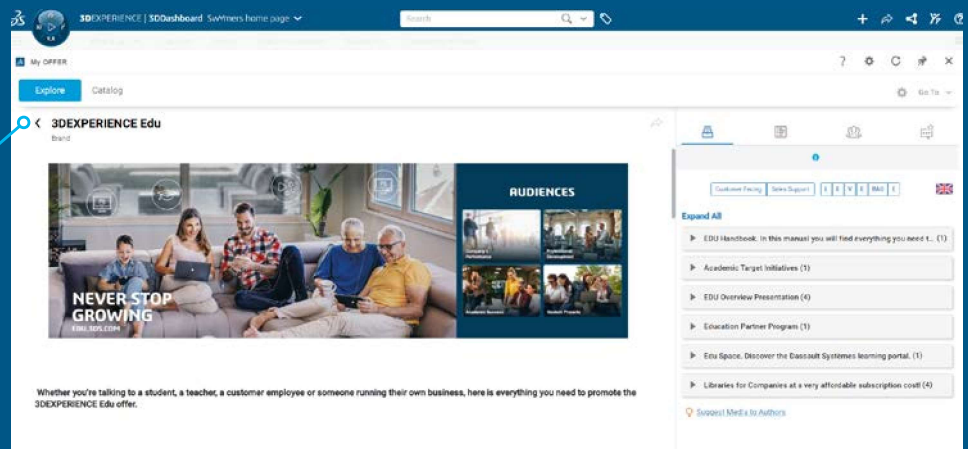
3DEXPERIENCE | 3DDashboard Swymers home page

Search

My OFFER

Explore Catalog

Go To

3DEXPERIENCE Edu
Brand

NEVER STOP GROWING
EDU.3DS.COM

AUDIENCES

Whether you're talking to a student, a teacher, a customer employee or someone running their own business, here is everything you need to promote the 3DEXPERIENCE Edu offer.

Customer Facing Sales Support E E V E BAG E

Expand All

EDU Handbook: In this manual you will find everything you need t... (1)

Academic Target Initiatives (1)

EDU Overview Presentation (4)

Education Partner Program (1)

Edu Space, Discover the Dassault Systèmes learning portal. (1)

Libraries for Companies at a very affordable subscription cost! (4)

Suggest Media to Authors